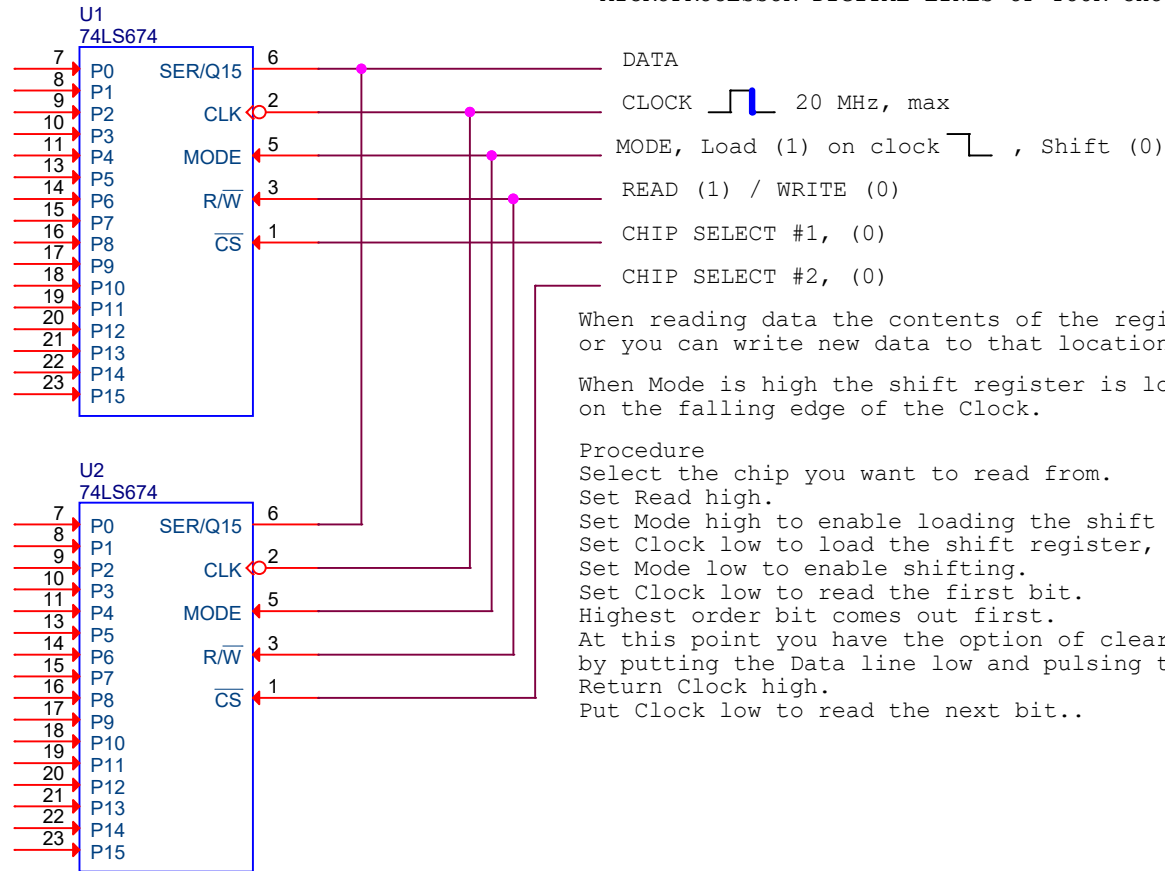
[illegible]

U1
74LS674

7
8
9
10
11
13
14
15
16
17
18
19
20
21
22
23

P0
P1
P2
P3
P4
P5
P6
P7
P8
P9
P10
P11
P12
P13
P14
P15

SER/Q15 6
CLK 2
MODE 5
R/$\overline{W}$ 3
$\overline{CS}$ 1

DATA

CLOCK 20 MHz, max

MODE, Load (1) on clock , Shift (0)

READ (1) / WRITE (0)

CHIP SELECT #1, (0)

CHIP SELECT #2, (0)

When reading data the contents of the regi
or you can write new data to that locatio

When Mode is high the shift register is lo
on the falling edge of the Clock.

Procedure
Select the chip you want to read from.
Set Read high.
Set Mode high to enable loading the shift
Set Clock low to load the shift register,
Set Mode low to enable shifting.
Set Clock low to read the first bit.
Highest order bit comes out first.
At this point you have the option of clea
by putting the Data line low and pulsing t
Return Clock high.
Put Clock low to read the next bit..

U2
74LS674

7
8
9
10
11
13
14
15
16
17
18
19
20
21
22
23

P0
P1
P2
P3
P4
P5
P6
P7
P8
P9
P10
P11
P12
P13
P14
P15

SER/Q15 6
CLK 2
MODE 5
R/$\overline{W}$ 3
$\overline{CS}$ 1